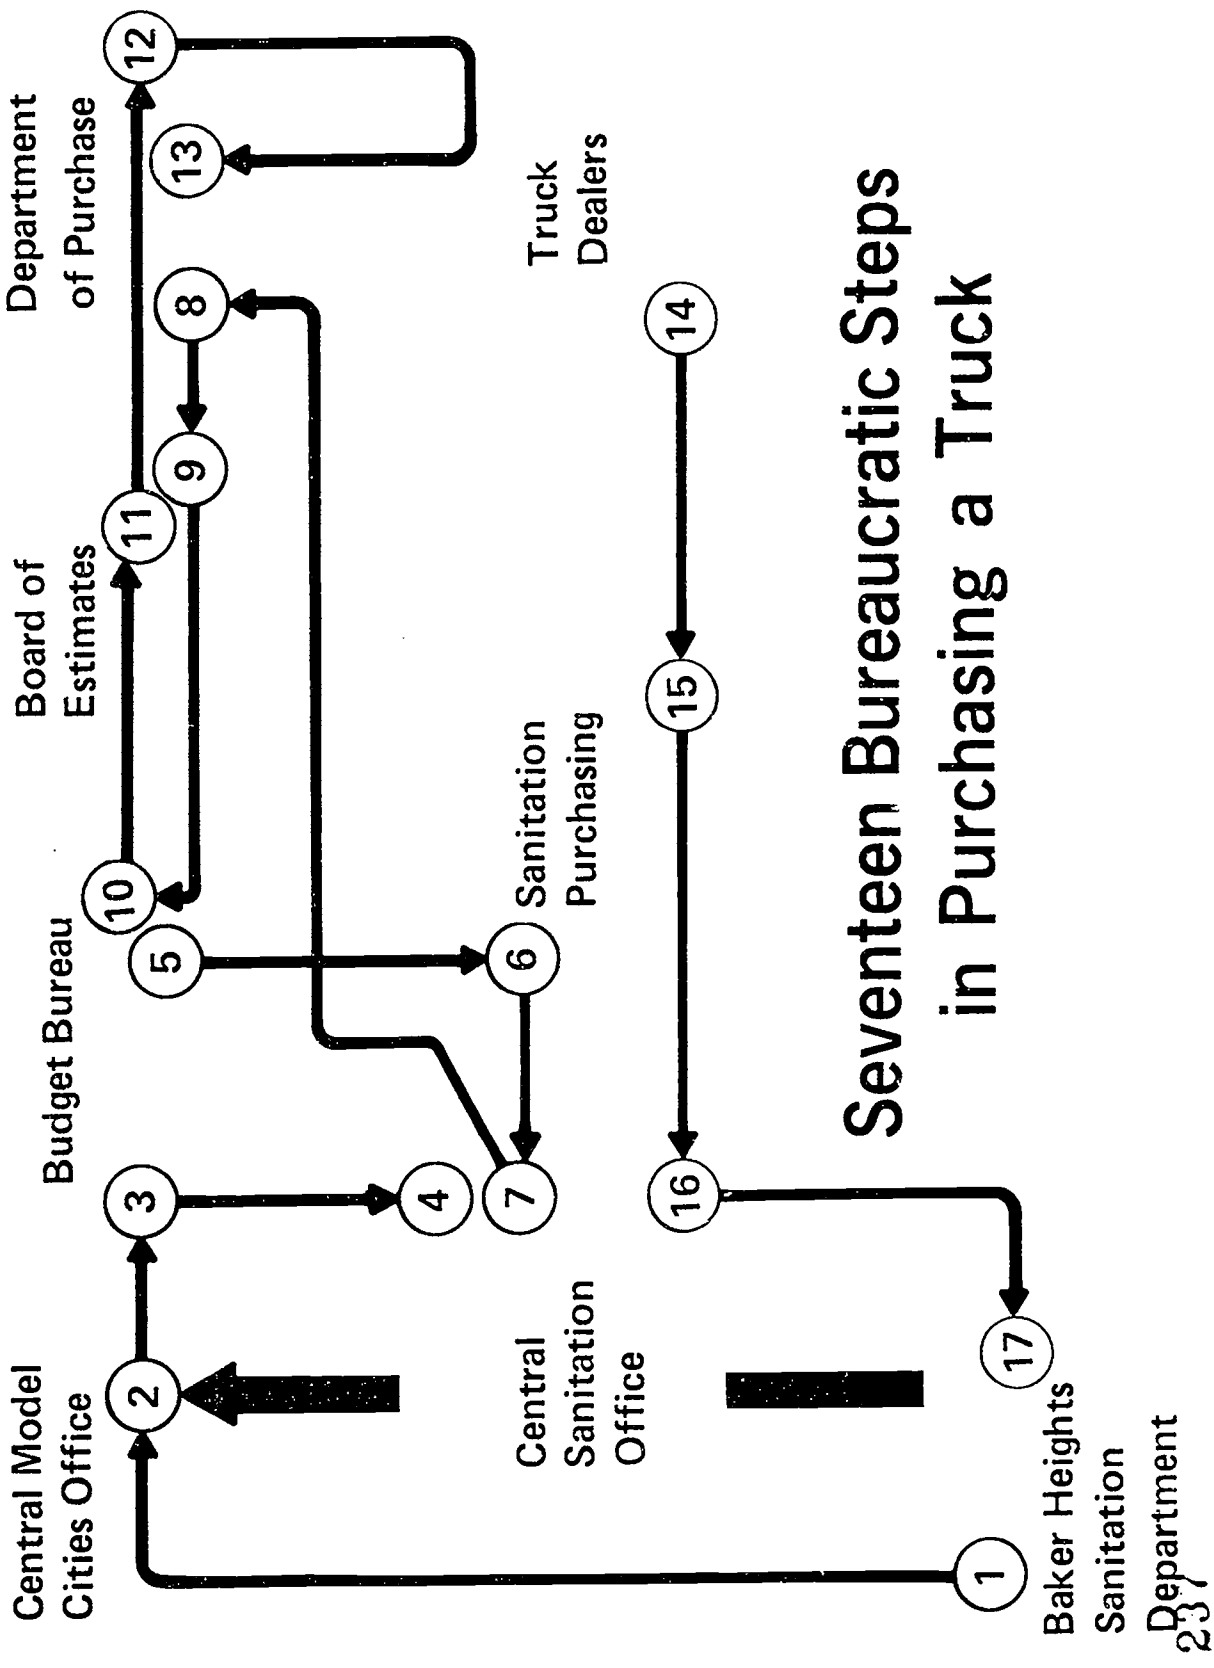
Central Model Cities Office

Budget Bureau

Board of Estimates

Department of Purchase

Sanitation Purchasing

Truck Dealers

Central Sanitation Office

Baker Heights Sanitation Department

1

2

3

4

5

6

7

8

9

10

11

12

13

14

15

16

17

Seventeen Bureaucratic Steps in Purchasing a Truck

237